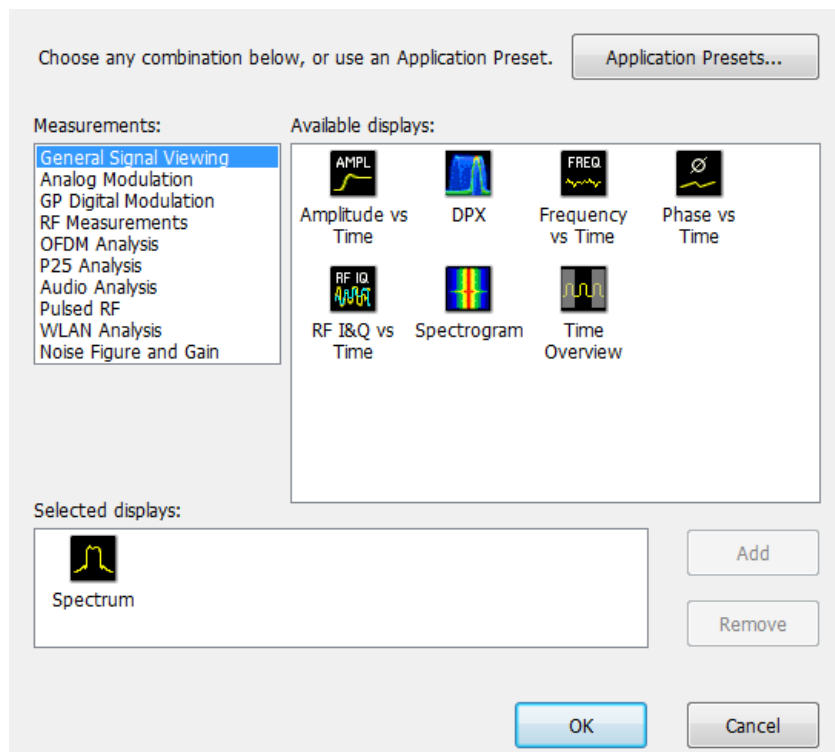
Choose any combination below, or use an Application Preset.

Application Presets...

Measurements:

General Signal Viewing
Analog Modulation
GP Digital Modulation
RF Measurements
OFDM Analysis
P25 Analysis
Audio Analysis
Pulsed RF
WLAN Analysis
Noise Figure and Gain

Available displays:

AMPL
Amplitude vs Time

DPX

FREQ
Frequency vs Time

Ø
Phase vs Time

RF IQ
RF I&Q vs Time

Spectrogram

Time Overview

Selected displays:

Spectrum

Add

Remove

OK

Cancel